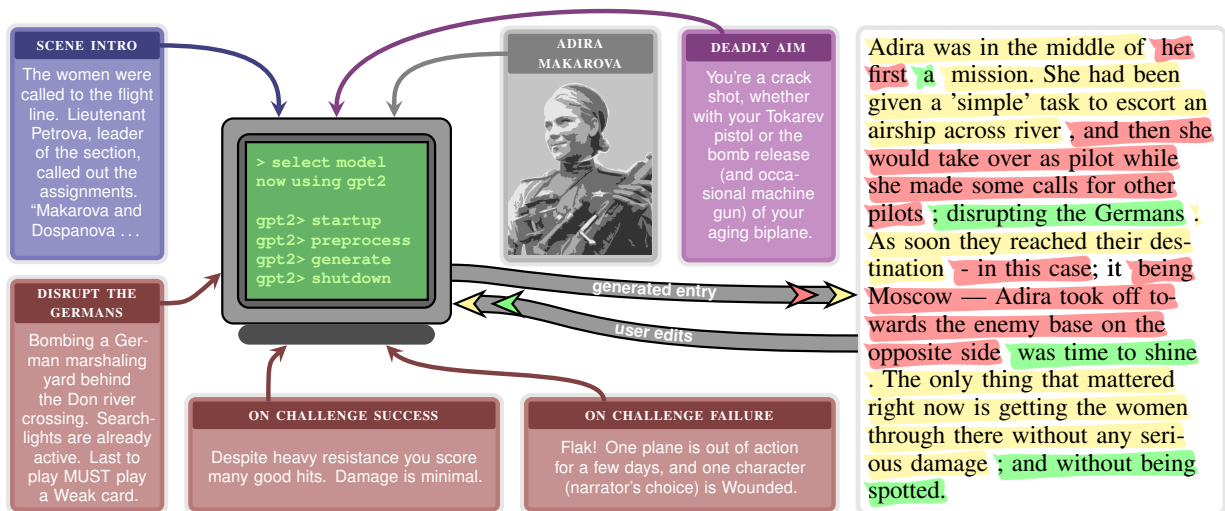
SCENE INTRO

The women were called to the flight line. Lieutenant Petrova, leader of the section, called out the assignments. "Makarova and Dospanova . . .

ADIRA MAKAROVA

DEADLY AIM

You're a crack shot, whether with your Tokarev pistol or the bomb release (and occasional machine gun) of your aging biplane.

> select model
now using gpt2

gpt2> startup
gpt2> preprocess
gpt2> generate
gpt2> shutdown

generated entry

user edits

DISRUPT THE GERMANS

Bombing a German marshaling yard behind the Don river crossing. Searchlights are already active. Last to play MUST play a Weak card.

ON CHALLENGE SUCCESS

Despite heavy resistance you score many good hits. Damage is minimal.

ON CHALLENGE FAILURE

Flak! One plane is out of action for a few days, and one character (narrator's choice) is Wounded.

Adira was in the middle of her first a mission. She had been given a 'simple' task to escort an airship across river , and then she would take over as pilot while she made some calls for other pilots ; disrupting the Germans . As soon they reached their destination - in this case; it being Moscow — Adira took off towards the enemy base on the opposite side was time to shine . The only thing that mattered right now is getting the women through there without any serious damage ; and without being spotted.